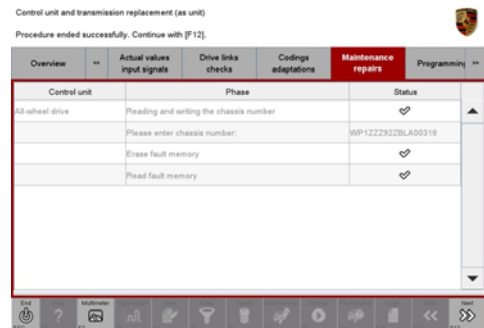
Control unit and transmission replacement (as unit)

Procedure ended successfully. Continue with [F12].

Overview | « | Actual values input signals | Drive links checks | Codings adaptations | Maintenance repairs | Programming | »

| Control unit | Phase | Status |
|---|---|---|
| All-wheel drive | Reading and writing the chassis number | ✓ |
| | Please enter chassis number: | WP1ZZZ92ZBLA00318 |
| | Erase fault memory | ✓ |
| | Read fault memory | ✓ |

End

Multimeter

Next